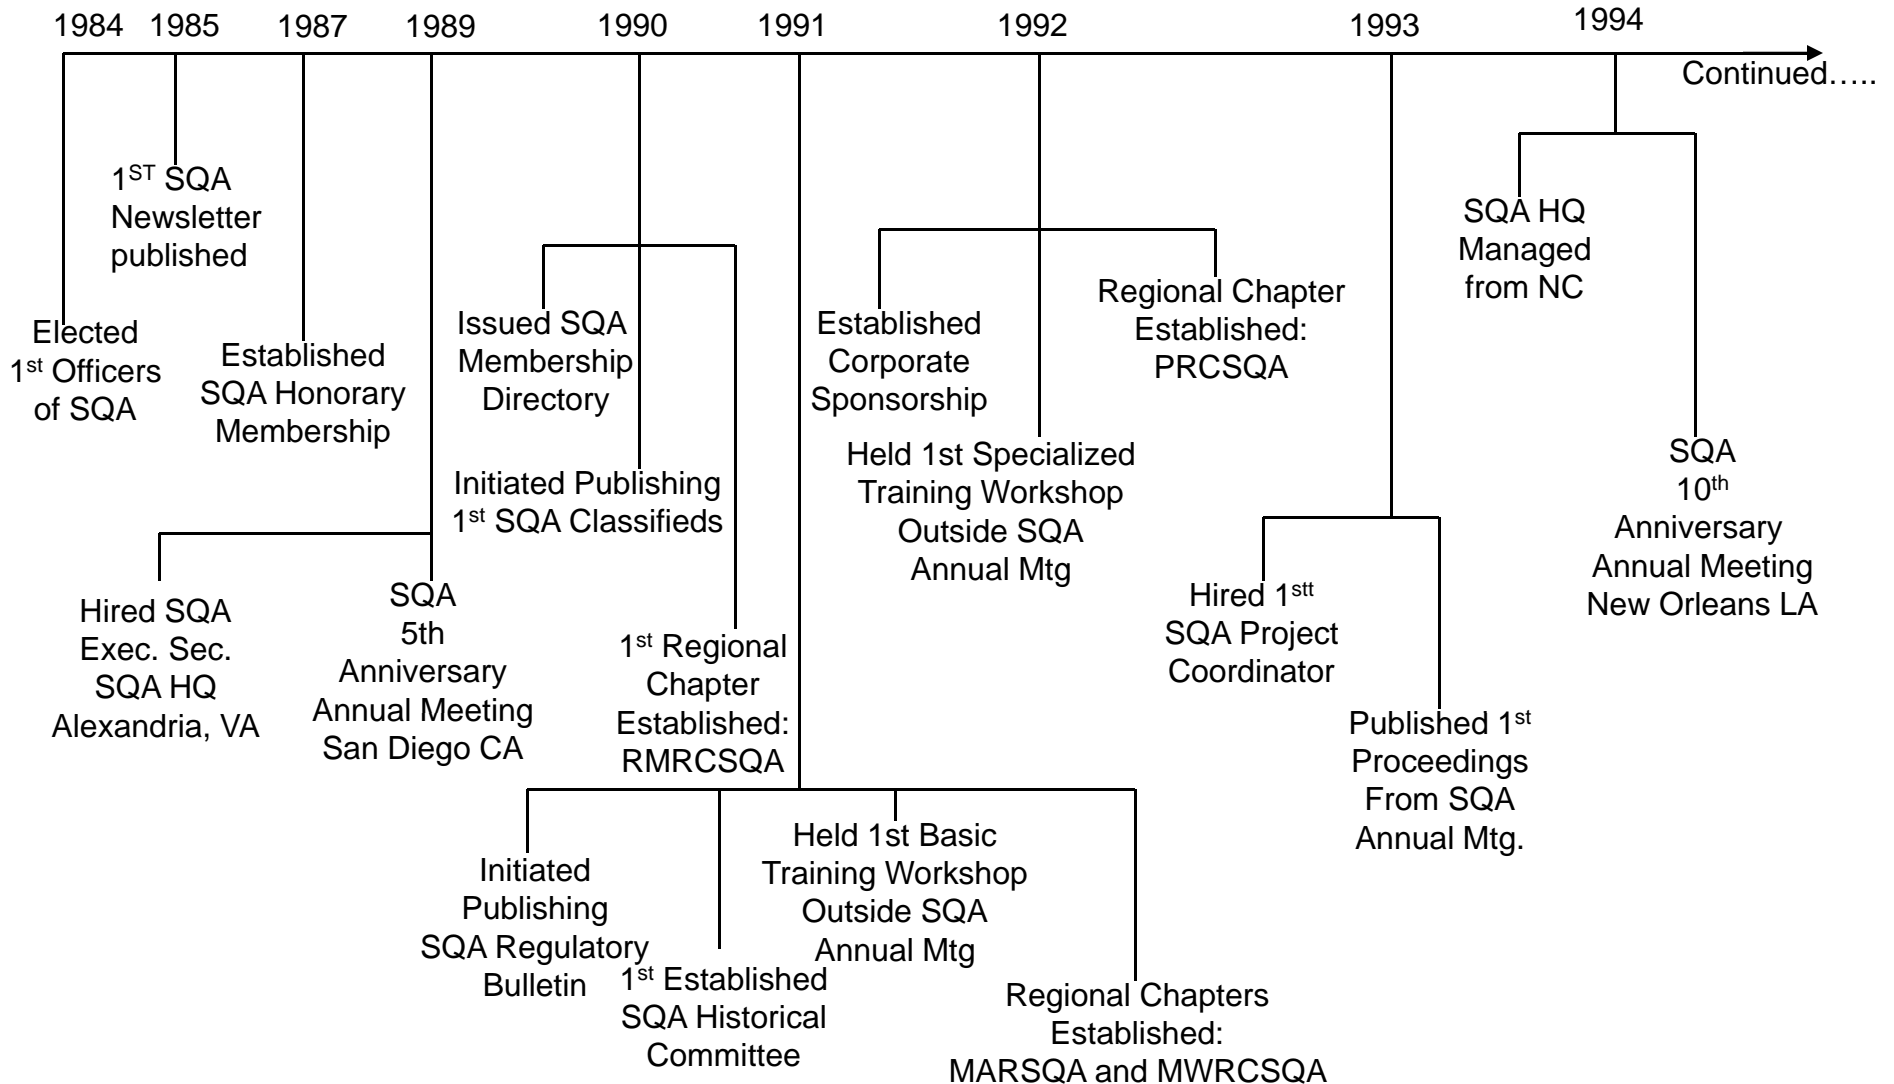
1984 1985 1987 1989 1990 1991 1992 1993 1994

Continued…..

$1^{ST}$ SQA Newsletter published

Elected $1^{st}$ Officers of SQA

Established SQA Honorary Membership

Hired SQA Exec. Sec. SQA HQ Alexandria, VA

SQA 5th Anniversary Annual Meeting San Diego CA

Issued SQA Membership Directory

Initiated Publishing $1^{st}$ SQA Classifieds

$1^{st}$ Regional Chapter Established: RMRCSQA

Initiated Publishing SQA Regulatory Bulletin

$1^{st}$ Established SQA Historical Committee

Held 1st Basic Training Workshop Outside SQA Annual Mtg

Regional Chapters Established: MARSQA and MWRCSQA

Established Corporate Sponsorship

Regional Chapter Established: PRCSQA

Held 1st Specialized Training Workshop Outside SQA Annual Mtg

Hired $1^{stt}$ SQA Project Coordinator

Published $1^{st}$ Proceedings From SQA Annual Mtg.

SQA HQ Managed from NC

SQA $10^{th}$ Anniversary Annual Meeting New Orleans LA